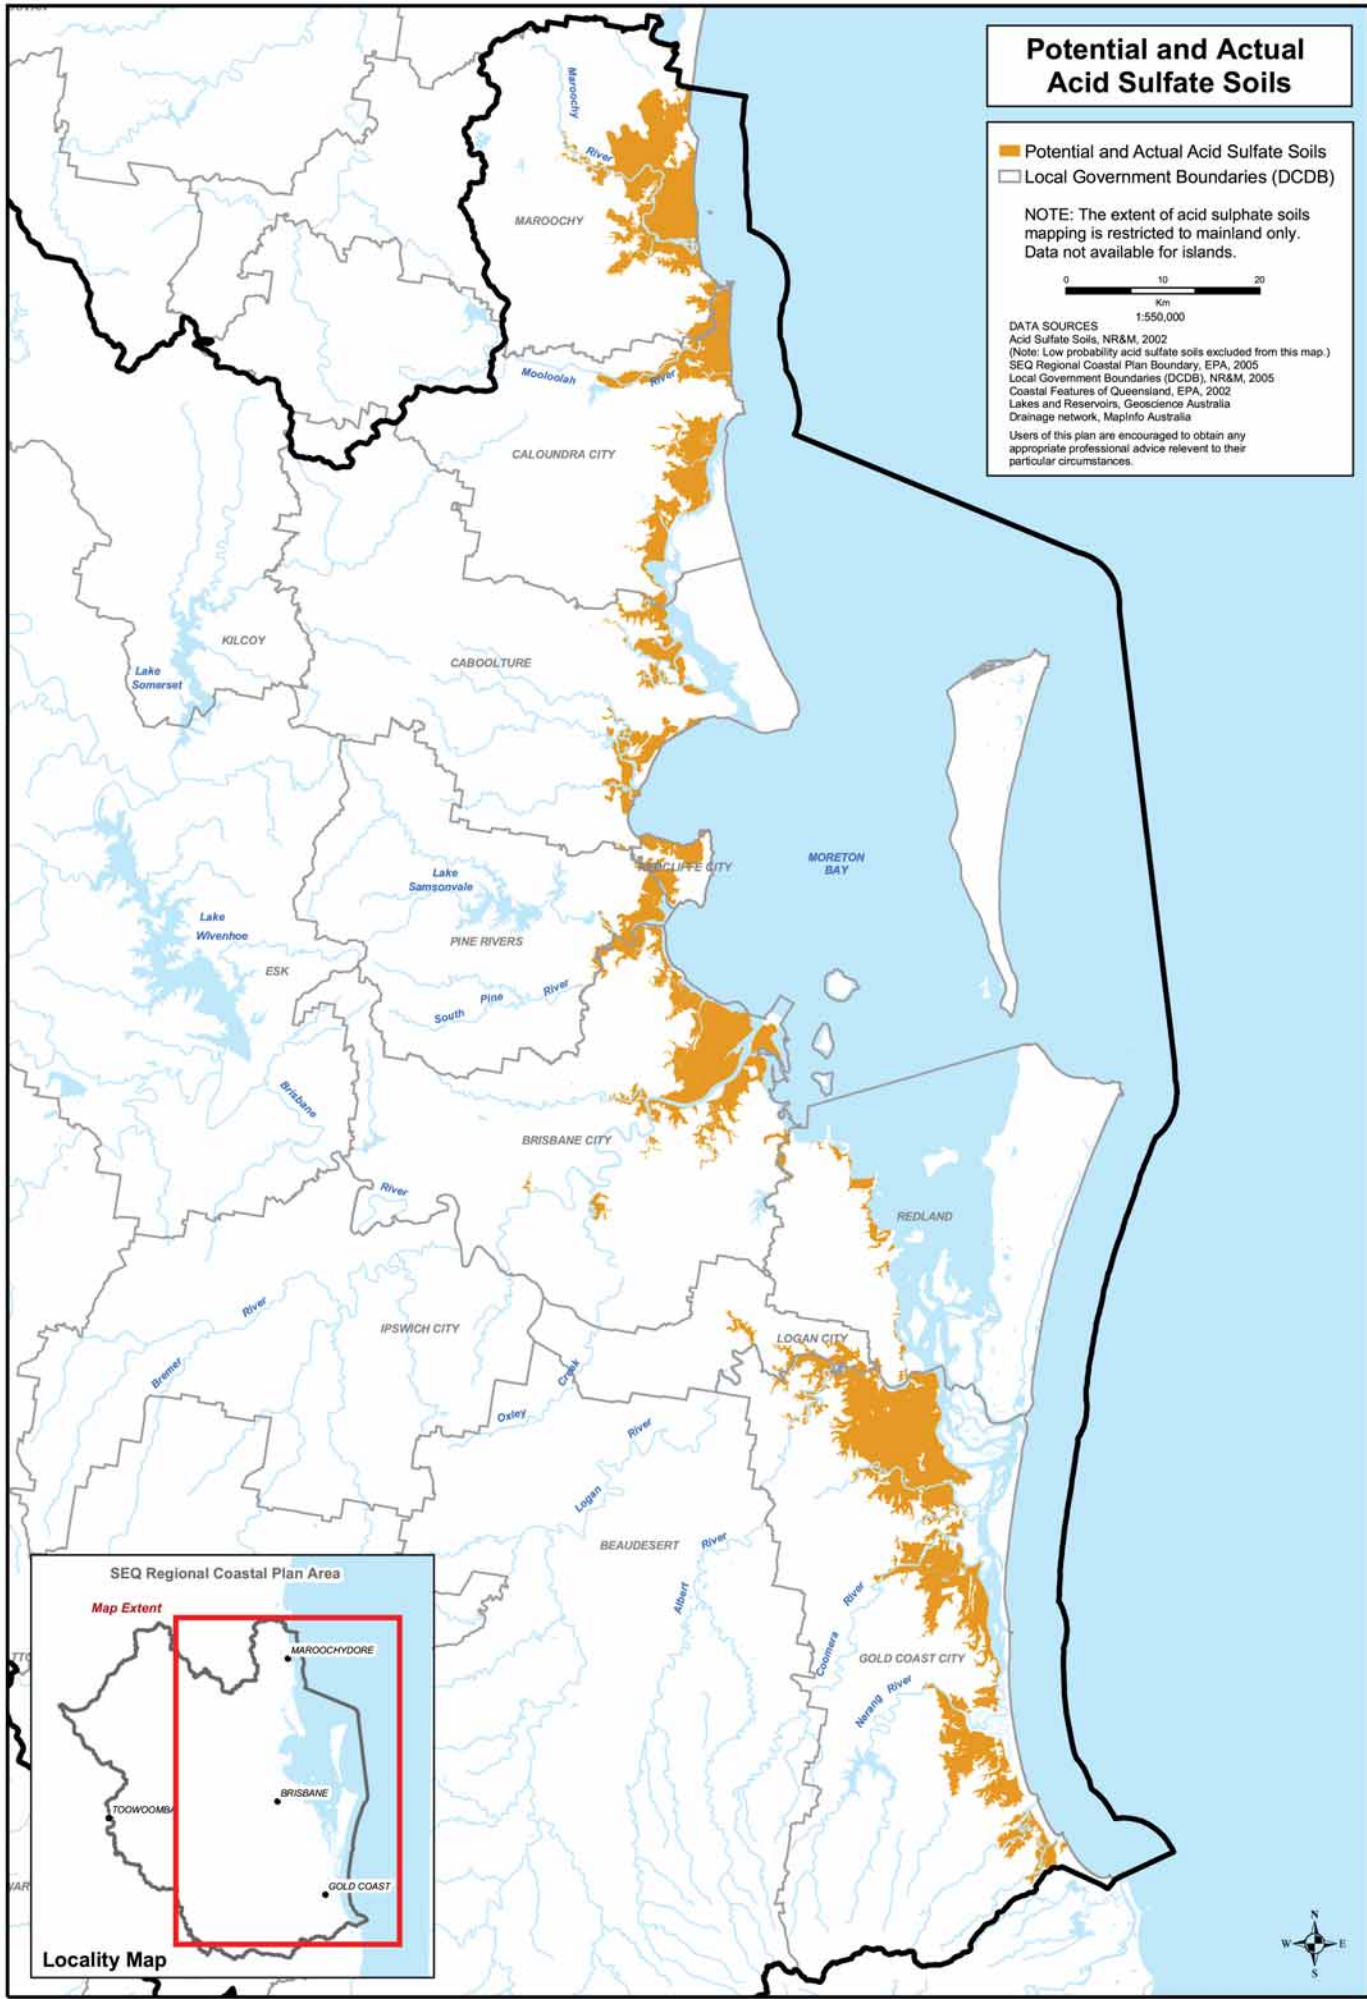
Potential and Actual Acid Sulfate Soils

Potential and Actual Acid Sulfate Soils
Local Government Boundaries (DCDB)

NOTE: The extent of acid sulphate soils mapping is restricted to mainland only. Data not available for islands.

0 10 20
Km
1:550,000

DATA SOURCES
Acid Sulfate Soils, NR&M, 2002
(Note: Low probability acid sulfate soils excluded from this map.)
SEQ Regional Coastal Plan Boundary, EPA, 2005
Local Government Boundaries (DCDB), NR&M, 2005
Coastal Features of Queensland, EPA, 2002
Lakes and Reservoirs, Geoscience Australia
Drainage network, MapInfo Australia

Users of this plan are encouraged to obtain any appropriate professional advice relevent to their particular circumstances.

Maroochy River
MAROOCHY
Mooloolah River
CALOUNDRA CITY
KILCOY
Lake Somerset
CABOOLTURE
REDCLIFFE CITY
MORETON BAY
Lake Samsonvale
Lake Wivenhoe
PINE RIVERS
ESK
South Pine River
Brisbane River
BRISBANE CITY
REDLAND
Bremer River
IPSWICH CITY
LOGAN CITY
Oxley Creek
Logan River
BEAUDESERT
Albert River
Coomera River
GOLD COAST CITY
Nerang River

SEQ Regional Coastal Plan Area
Map Extent
MAROOCHYDORE
TOOWOOMBA
BRISBANE
GOLD COAST
Locality Map

N
W E
S